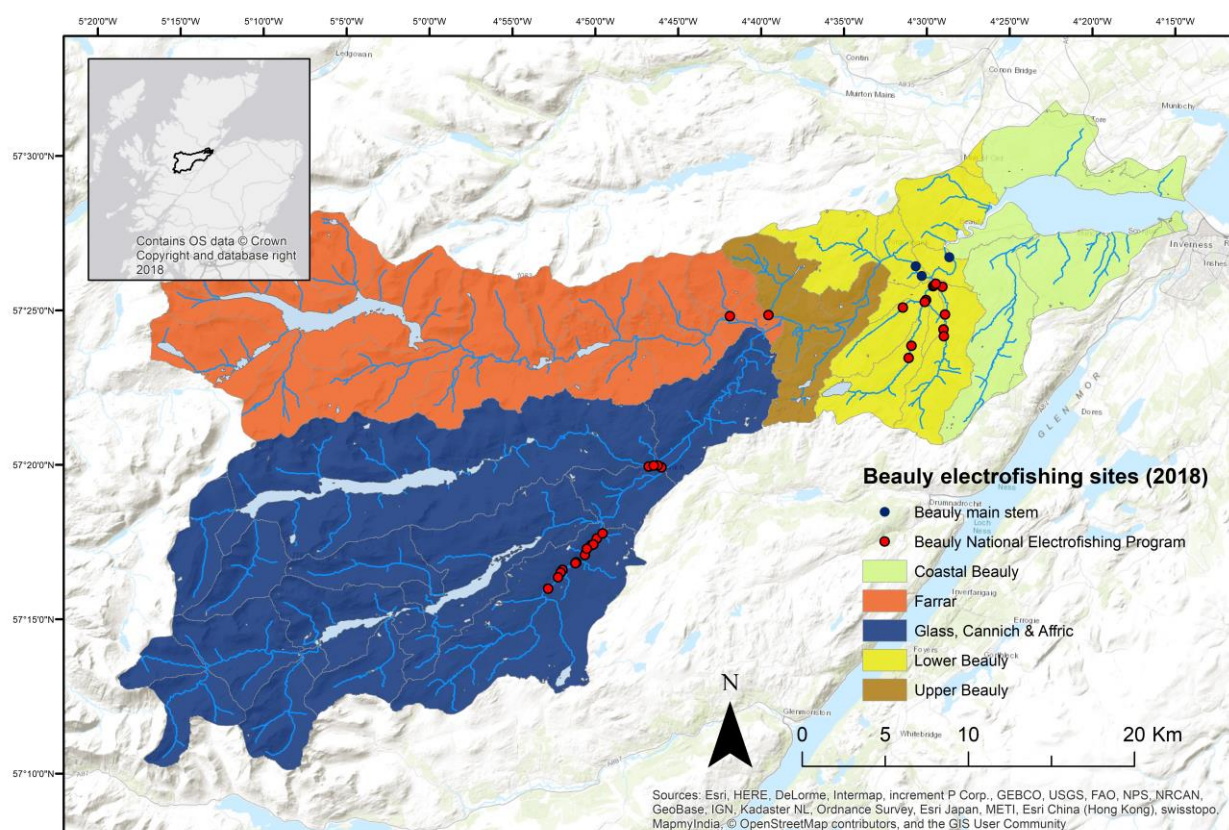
5°20'0"W 5°15'0"W 5°10'0"W 5°5'0"W 5°0'0"W 4°55'0"W 4°50'0"W 4°45'0"W 4°40'0"W 4°35'0"W 4°30'0"W 4°25'0"W 4°20'0"W 4°15'0"W

57°30'0"N
57°25'0"N
57°20'0"N
57°15'0"N
57°10'0"N

Contains OS data © Crown Copyright and database right 2018

Ledgowan
Contin
Conon Bridge
Murton Mains
Muir of Ord
Inverness
Drumnadrochit
GLEN MOR
Dores
Invermoriston
Foyers
Fort Augustus
Whitebridge

Beauly electrofishing sites (2018)
Beauly main stem
Beauly National Electrofishing Program
Coastal Beauly
Farrar
Glass, Cannich & Affric
Lower Beauly
Upper Beauly

N
0 5 10 20 Km

Sources: Esri, HERE, DeLorme, Intermap, increment P Corp., GEBCO, USGS, FAO, NPS, NRCAN, GeoBase, IGN, Kadaster NL, Ordnance Survey, Esri Japan, METI, Esri China (Hong Kong), swisstopo, MapmyIndia, © OpenStreetMap contributors, and the GIS User Community